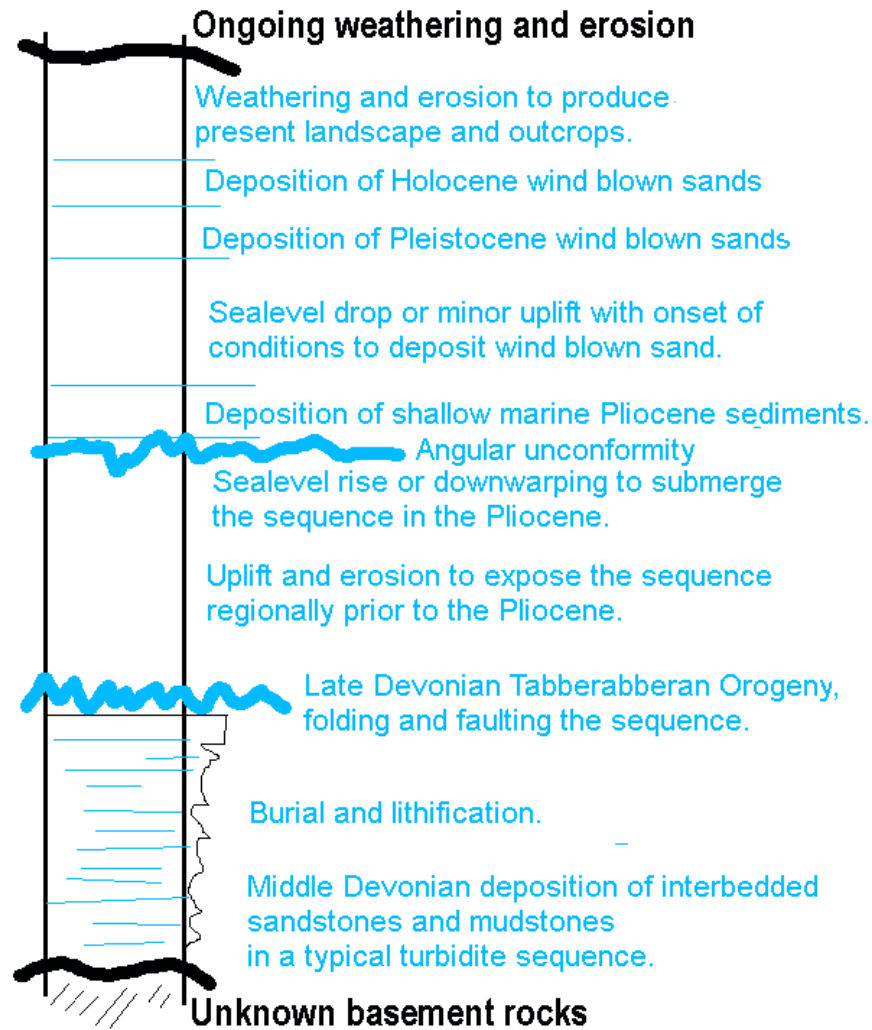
Ongoing weathering and erosion

Weathering and erosion to produce present landscape and outcrops.

Deposition of Holocene wind blown sands

Deposition of Pleistocene wind blown sands

Sealevel drop or minor uplift with onset of conditions to deposit wind blown sand.

Deposition of shallow marine Pliocene sediments.

Angular unconformity

Sealevel rise or downwarping to submerge the sequence in the Pliocene.

Uplift and erosion to expose the sequence regionally prior to the Pliocene.

Late Devonian Tabberabberan Orogeny, folding and faulting the sequence.

Burial and lithification.

Middle Devonian deposition of interbedded sandstones and mudstones in a typical turbidite sequence.

Unknown basement rocks